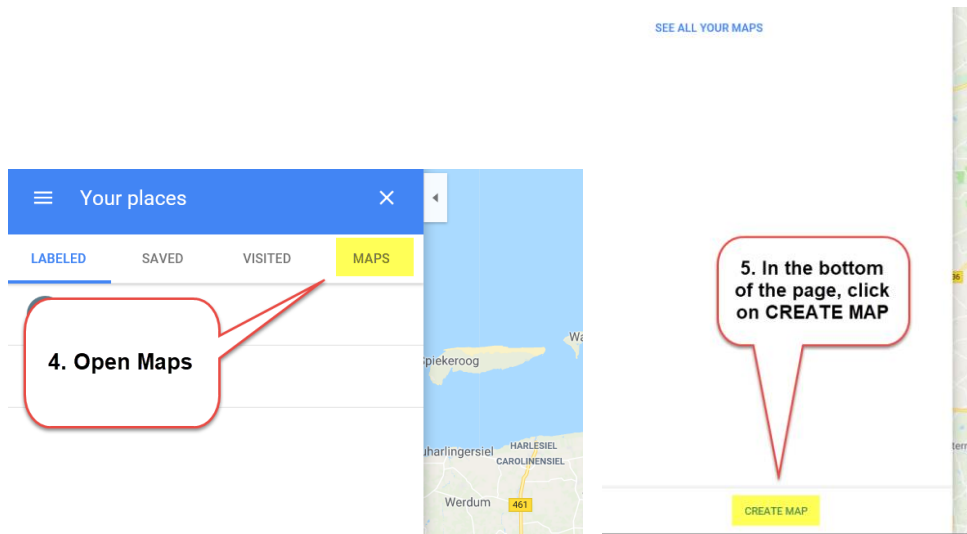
Your places

LABELED SAVED VISITED MAPS

4. Open Maps

Spiekeroog

Wa

uharlingersiel

HARLESIEL

CAROLINENSIEL

Werdum

461

SEE ALL YOUR MAPS

5. In the bottom of the page, click on CREATE MAP

CREATE MAP